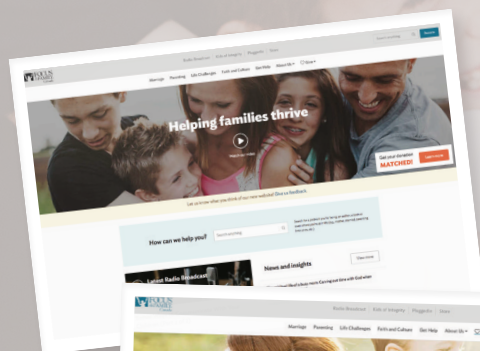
FOCUS ON THE FAMILY

Radio Broadcast | Kids of Integrity | Pluggedin | Store

Marriage Parenting Life Challenges Faith and Culture Get Help About Us Give

Helping families thrive

Get your donation MATCHED!

Let us know what you think of our new website! Give us feedback.

How can we help you?

Search anything

Latest Radio Broadcast

News and Insights

View more

FOCUS ON THE FAMILY

Radio Broadcast | Kids of Integrity | Pluggedin | Store

Marriage Parenting Life Challenges Faith and Culture Get Help About Us